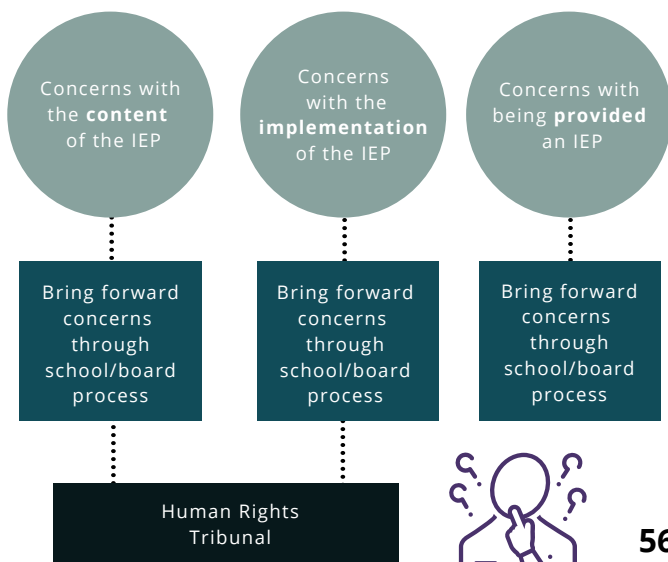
Concerns with the **content** of the IEP

Concerns with the **implementation** of the IEP

Concerns with being **provided** an IEP

Bring forward concerns through school/board process

Bring forward concerns through school/board process

Bring forward concerns through school/board process

Human Rights Tribunal

56